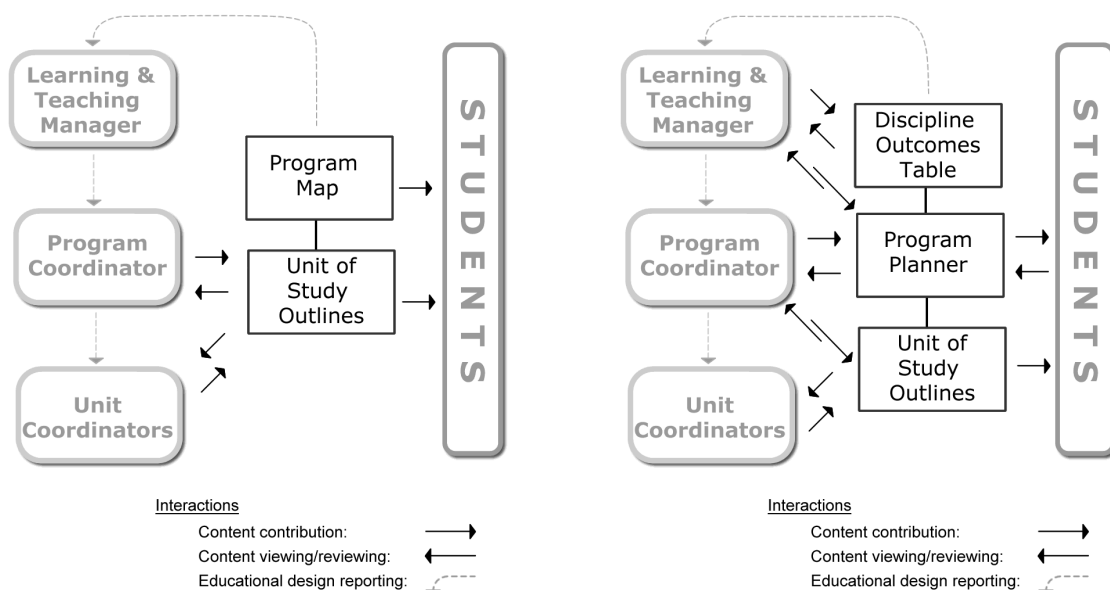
Learning & Teaching Manager

Program Coordinator

Unit Coordinators

Program Map

Unit of Study Outlines

STUDENTS

Interactions

Content contribution:

Content viewing/reviewing:

Educational design reporting:

Learning & Teaching Manager

Program Coordinator

Unit Coordinators

Discipline Outcomes Table

Program Planner

Unit of Study Outlines

STUDENTS

Interactions

Content contribution:

Content viewing/reviewing:

Educational design reporting: